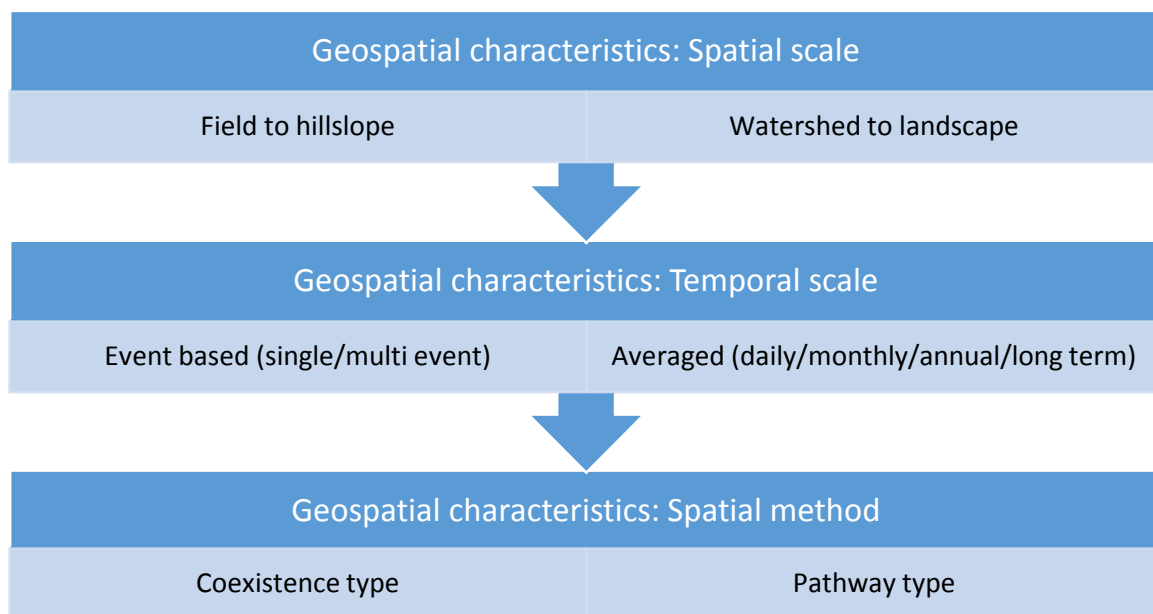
Geospatial characteristics: Spatial scale

Field to hillslope

Watershed to landscape

Geospatial characteristics: Temporal scale

Event based (single/multi event)

Averaged (daily/monthly/annual/long term)

Geospatial characteristics: Spatial method

Coexistence type

Pathway type